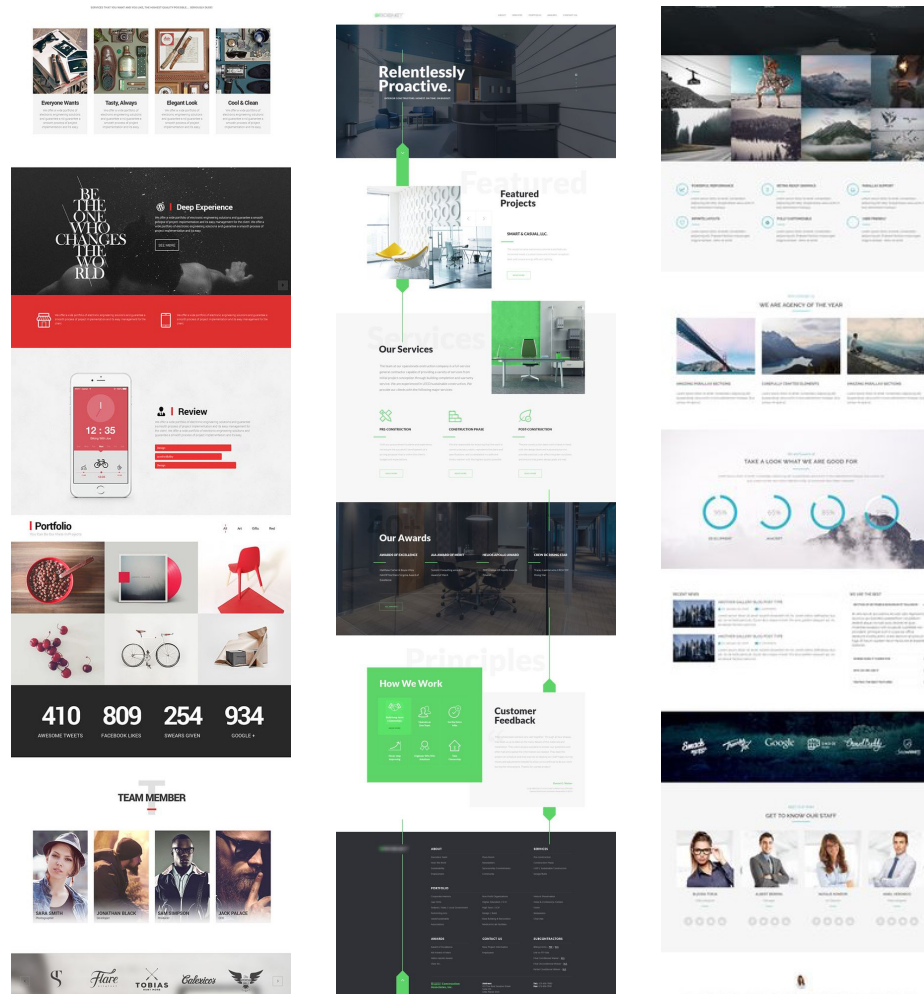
Everyone Wants

Tasty, Always

Elegant Look

Cool & Clean

BE THE ONE WHO CHANGES THE WORLD

Deep Experience

SEE MORE

12 : 35

Review

Portfolio

410
AWESOME TWEETS

809
FACEBOOK LIKES

254
SWEARS GIVEN

934
GOOGLE +

TEAM MEMBER

SARA SMITH

JONATHAN BLACK

SAM SIMPSON

JACK PALACE

Flare

TOBIAS

Calevices

Relentlessly Proactive.

Featured Projects

SMART & CASUAL LLC

Services

Our Services

PRE CONSTRUCTION

CONSTRUCTION PHASE

POST CONSTRUCTION

Our Awards

AWARDS OF EXCELLENCE

ALL AWARD OF MERIT

NEOCON GOLD AWARD

CROWN SIGNAL STAR

Principles

How We Work

Customer Feedback

WE ARE AGENCY OF THE YEAR

TAKE A LOOK WHAT WE ARE GOOD FOR

95%

65%

80%

Google

GET TO KNOW OUR STAFF